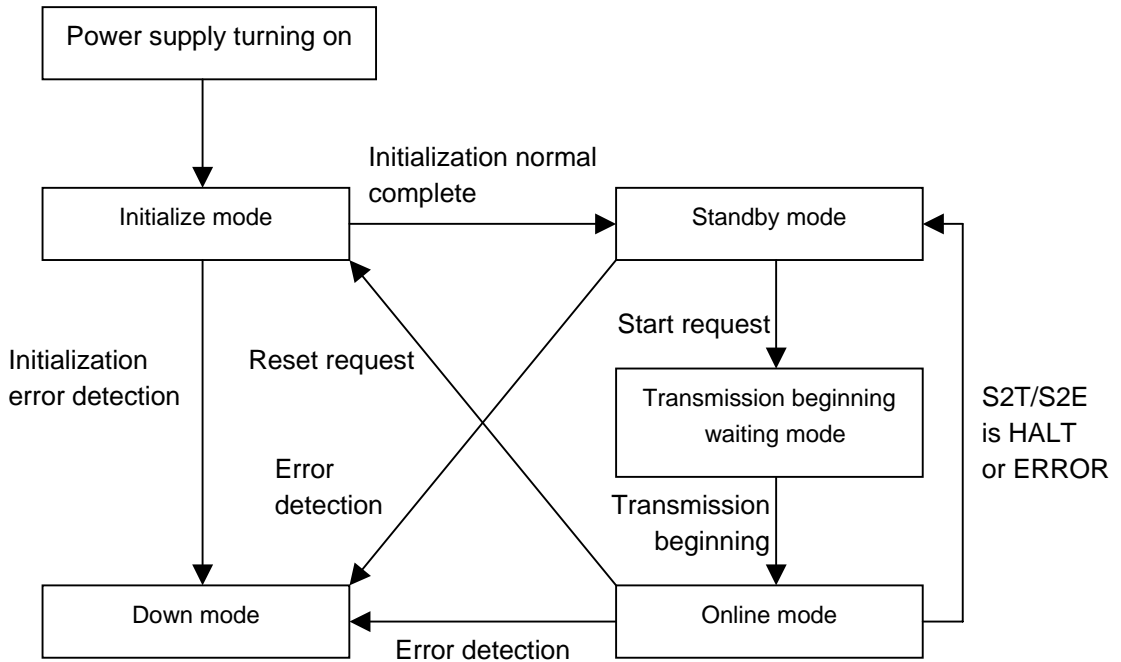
Power supply turning on

Initialization normal complete

Initialize mode

Standby mode

Start request

Initialization error detection

Reset request

Transmission beginning waiting mode

S2T/S2E is HALT or ERROR

Error detection

Transmission beginning

Down mode

Online mode

Error detection